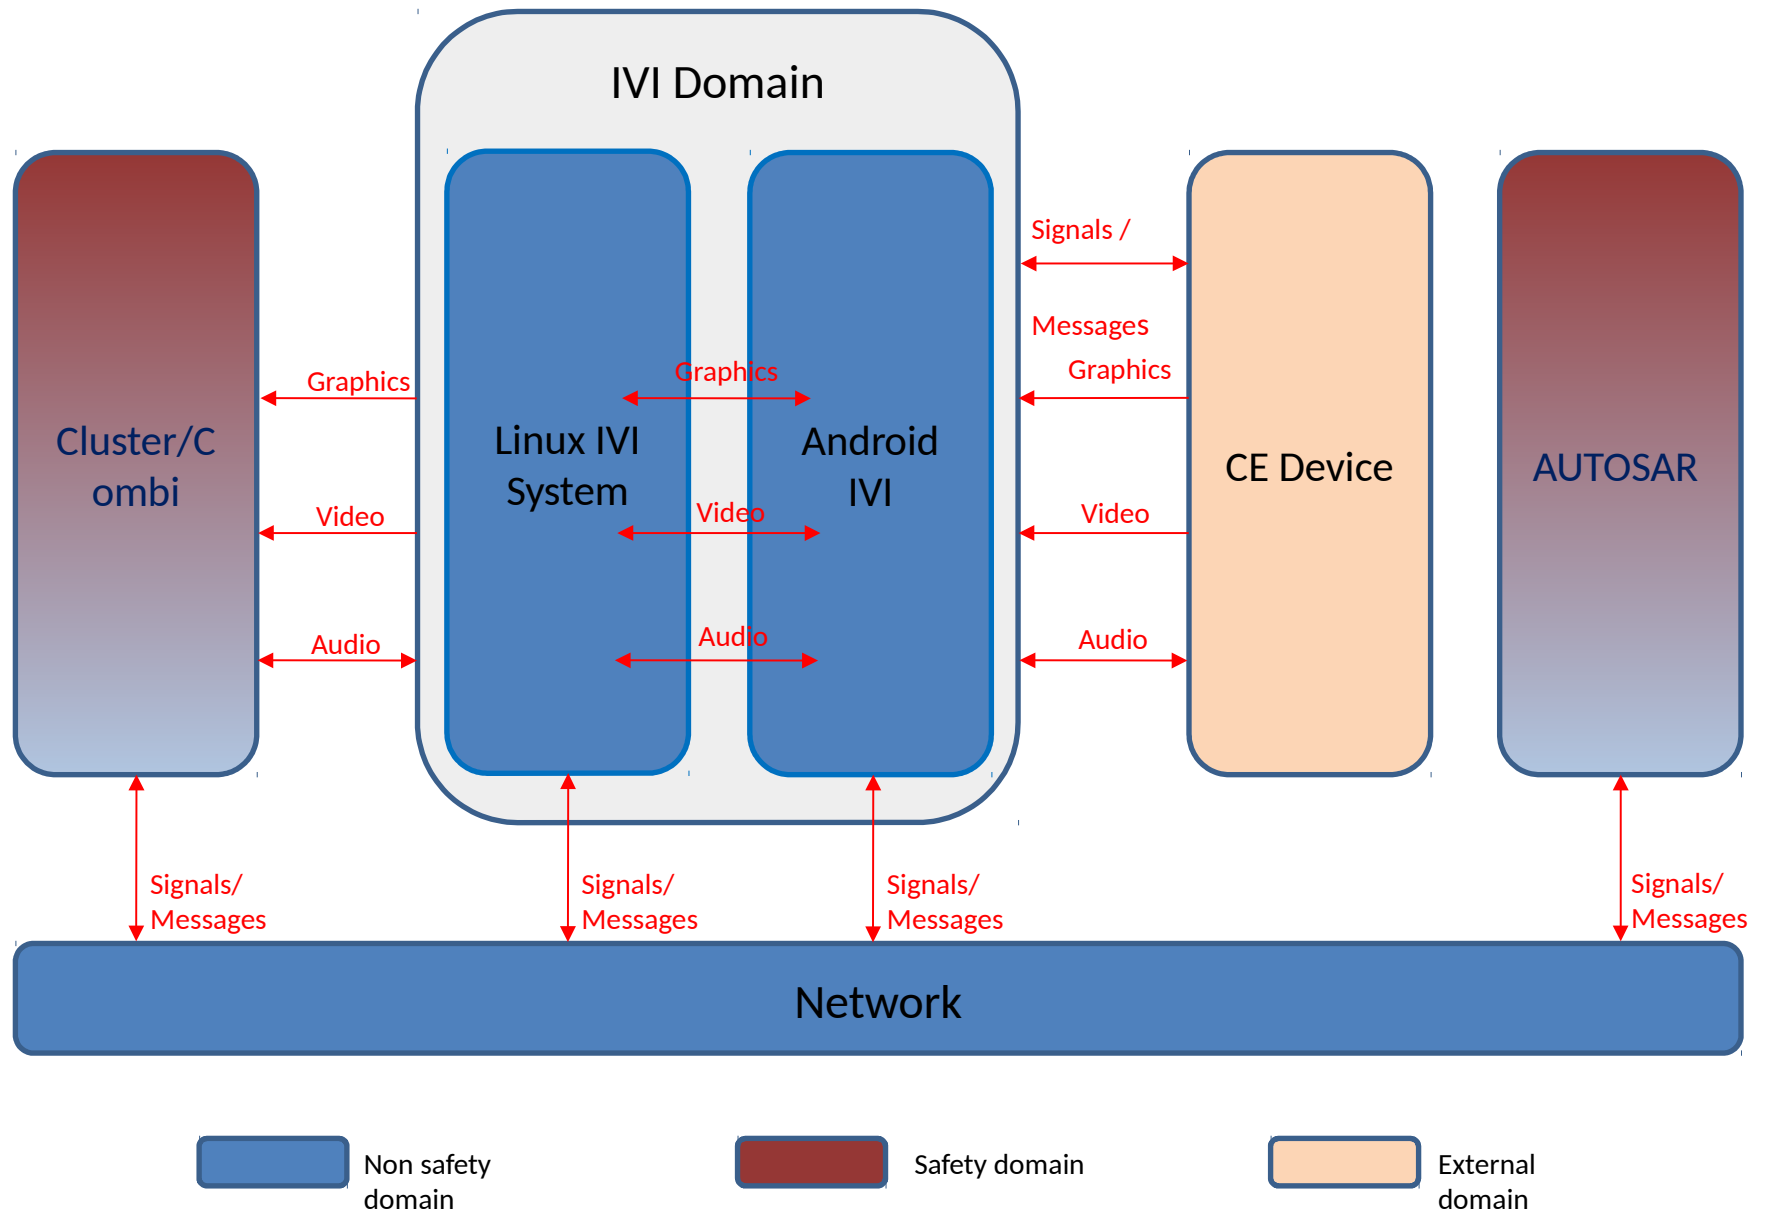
IVI Domain

Cluster/Combi

Graphics

Video

Audio

Linux IVI System

Graphics

Video

Audio

Android IVI

Signals /

Messages

Graphics

Video

Audio

CE Device

AUTOSAR

Signals/ Messages

Signals/ Messages

Signals/ Messages

Signals/ Messages

Network

Non safety domain

Safety domain

External domain